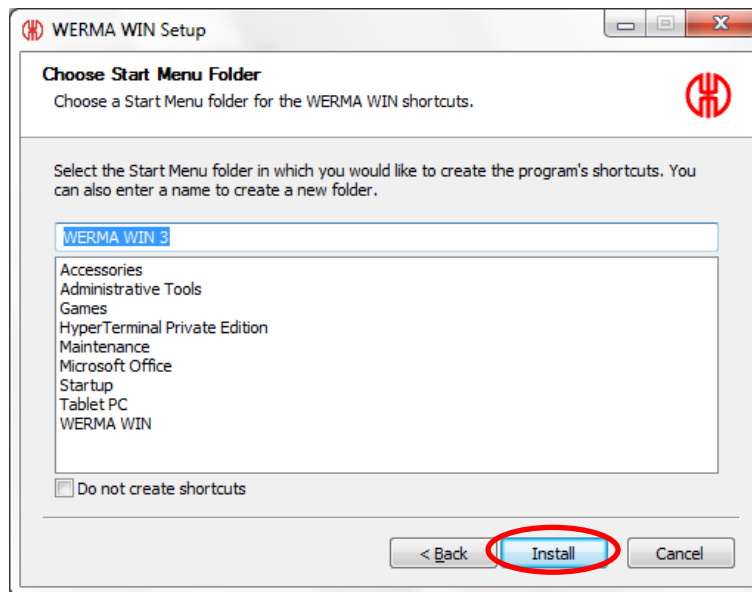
WERMA WIN Setup

Choose Start Menu Folder
Choose a Start Menu folder for the WERMA WIN shortcuts.

Select the Start Menu folder in which you would like to create the program's shortcuts. You can also enter a name to create a new folder.

WERMA WIN 3

Accessories
Administrative Tools
Games
HyperTerminal Private Edition
Maintenance
Microsoft Office
Startup
Tablet PC
WERMA WIN

Do not create shortcuts

< Back
Install
Cancel